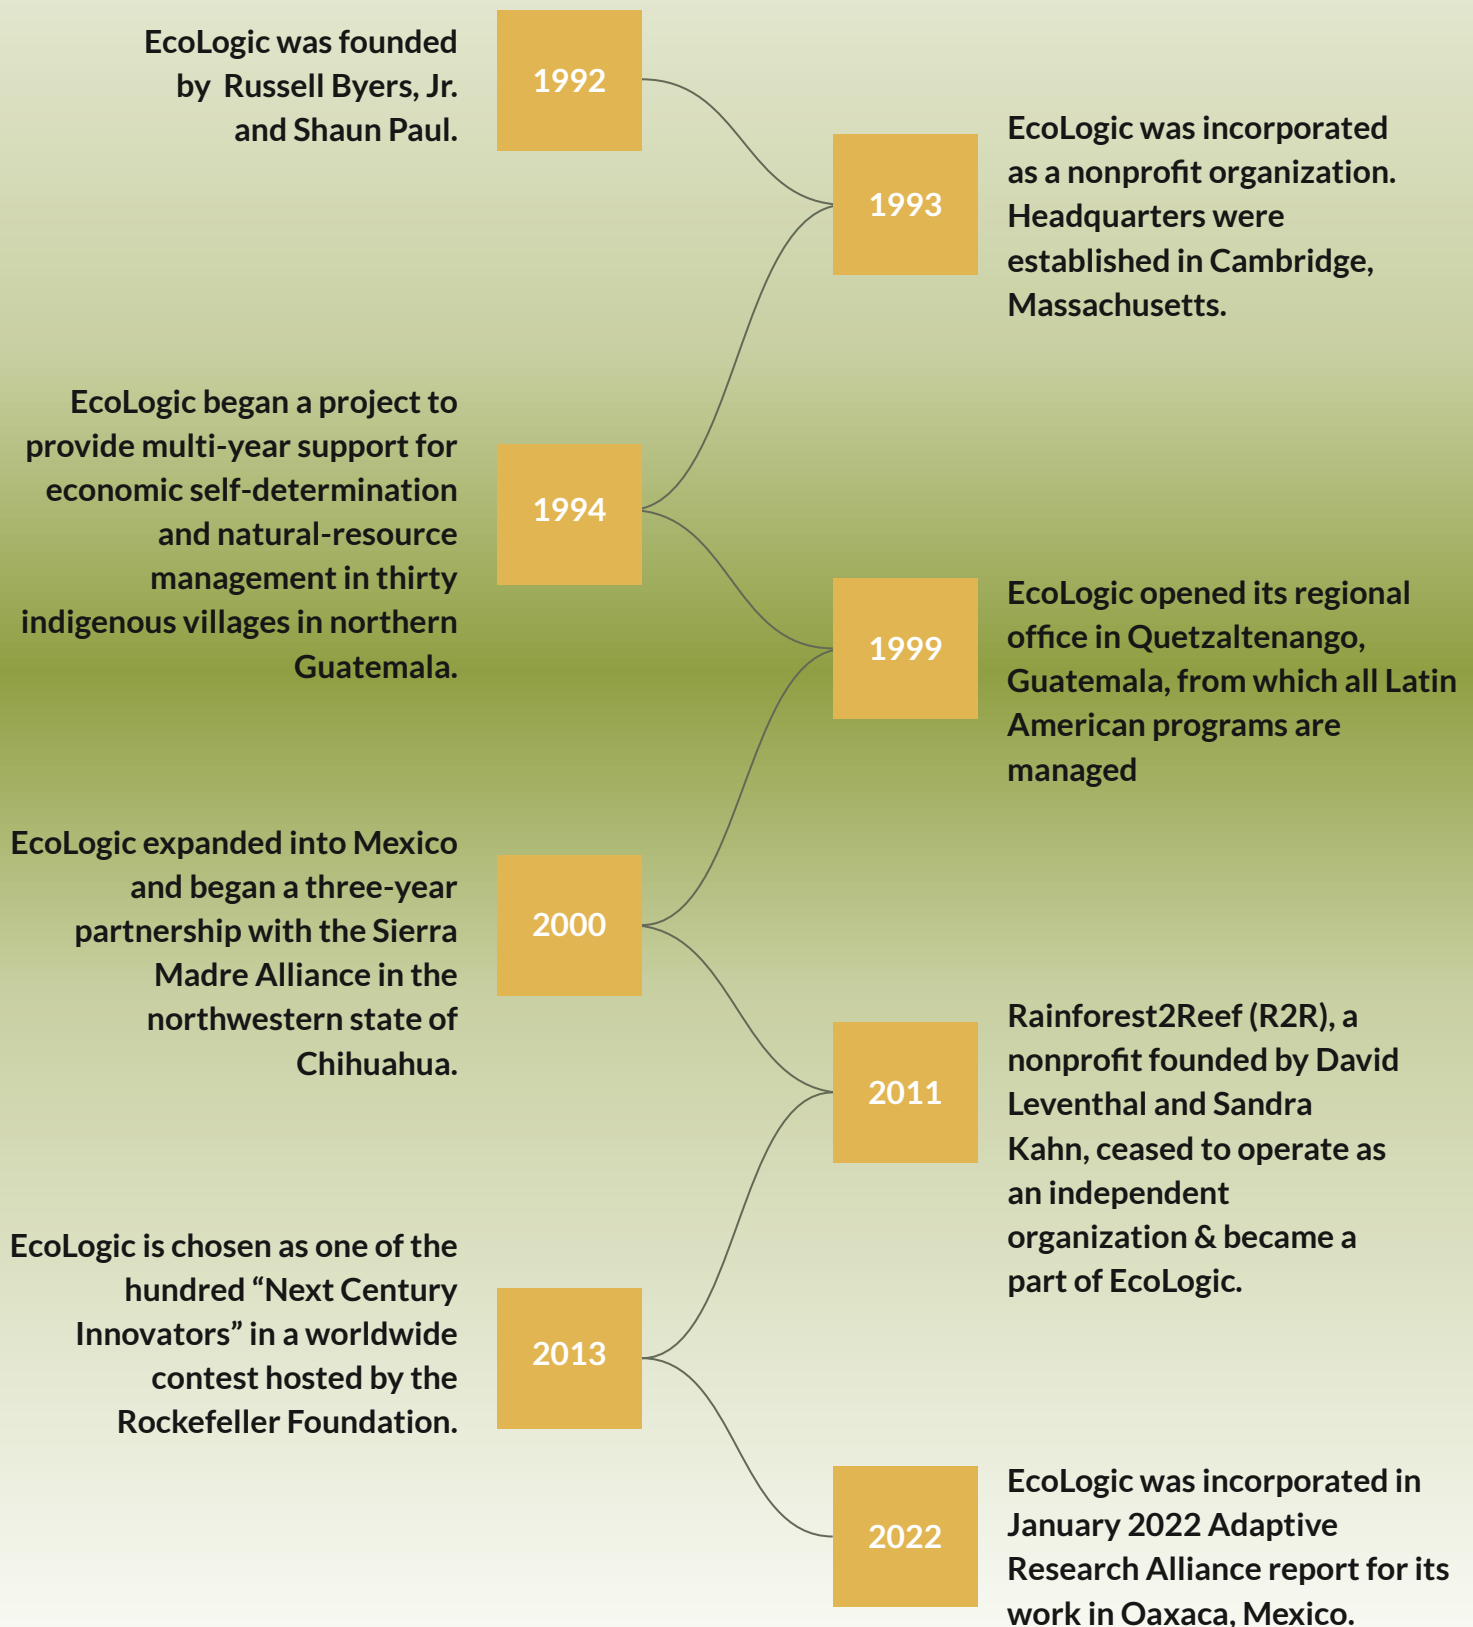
EcoLogic was founded by Russell Byers, Jr. and Shaun Paul.

1992

1993

EcoLogic was incorporated as a nonprofit organization. Headquarters were established in Cambridge, Massachusetts.

EcoLogic began a project to provide multi-year support for economic self-determination and natural-resource management in thirty indigenous villages in northern Guatemala.

1994

1999

EcoLogic opened its regional office in Quetzaltenango, Guatemala, from which all Latin American programs are managed

EcoLogic expanded into Mexico and began a three-year partnership with the Sierra Madre Alliance in the northwestern state of Chihuahua.

2000

2011

Rainforest2Reef (R2R), a nonprofit founded by David Leventhal and Sandra Kahn, ceased to operate as an independent organization & became a part of EcoLogic.

EcoLogic is chosen as one of the hundred “Next Century Innovators” in a worldwide contest hosted by the Rockefeller Foundation.

2013

2022

EcoLogic was incorporated in January 2022 Adaptive Research Alliance report for its work in Oaxaca, Mexico.